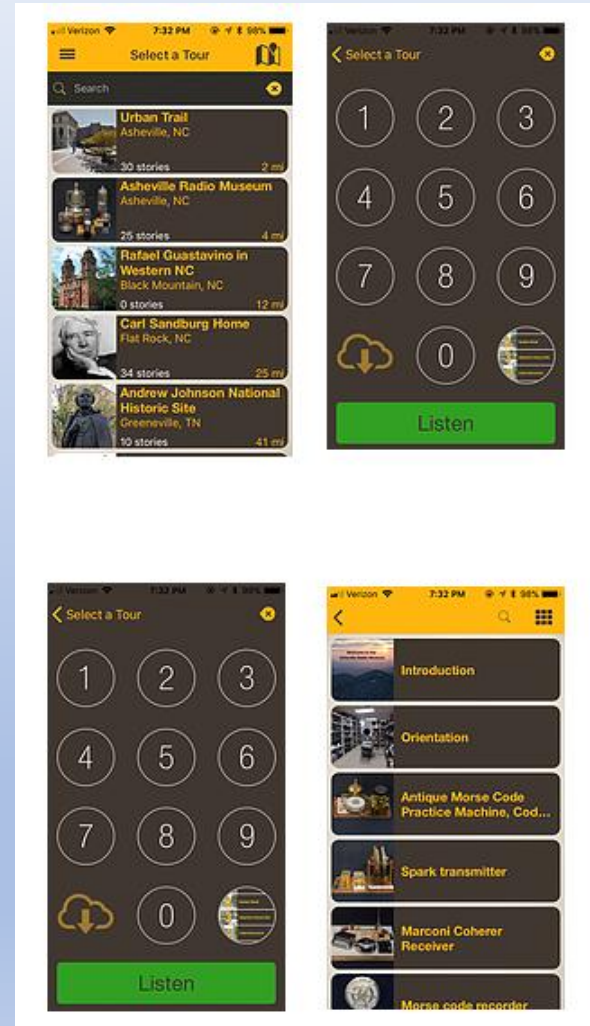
Verizon 7:32 PM 98%

Select a Tour

Search

Urban Trail
Asheville, NC
30 stories 2 mi

Asheville Radio Museum
Asheville, NC
25 stories 4 mi

Rafael Guastavino in Western NC
Black Mountain, NC
0 stories 12 mi

Carl Sandburg Home
Flat Rock, NC
34 stories 25 mi

Andrew Johnson National Historic Site
Greeneville, TN
10 stories 41 mi

Verizon 98%

Select a Tour

1 2 3
4 5 6
7 8 9
0

Listen

Verizon 98%

Select a Tour

1 2 3
4 5 6
7 8 9
0

Listen

Verizon 7:32 PM 98%

Introduction

Orientation

Antique Morse Code Practice Machine, Cod...

Spark transmitter

Marconi Coherer Receiver

Morse code recorder